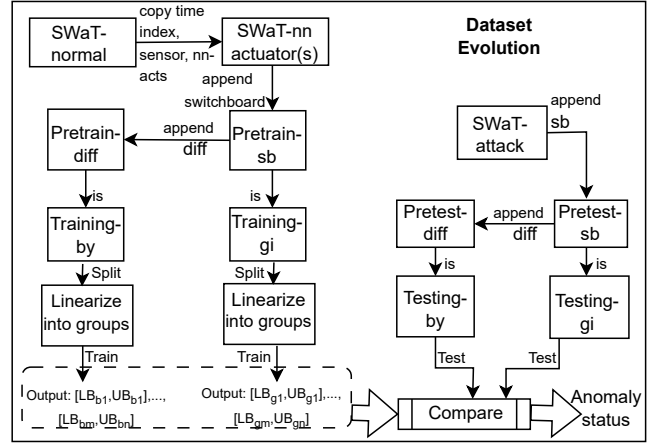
SWaT-normal

copy time index, sensor, nn-acts

SWaT-nn actuator(s)

append switchboard

Dataset Evolution

Pretrain-diff

append diff

Pretrain-sb

is

is

Training-by

Training-gi

Split

Split

Linearize into groups

Linearize into groups

Train

Train

Output: [$LB_{b1}$,$UB_{b1}$],..., [$LB_{bm}$,$UB_{bn}$]

Output: [$LB_{g1}$,$UB_{g1}$],..., [$LB_{gm}$,$UB_{gn}$]

SWaT-attack

append sb

Pretest-diff

append diff

Pretest-sb

is

is

Testing-by

Testing-gi

Test

Test

Compare

Anomaly status